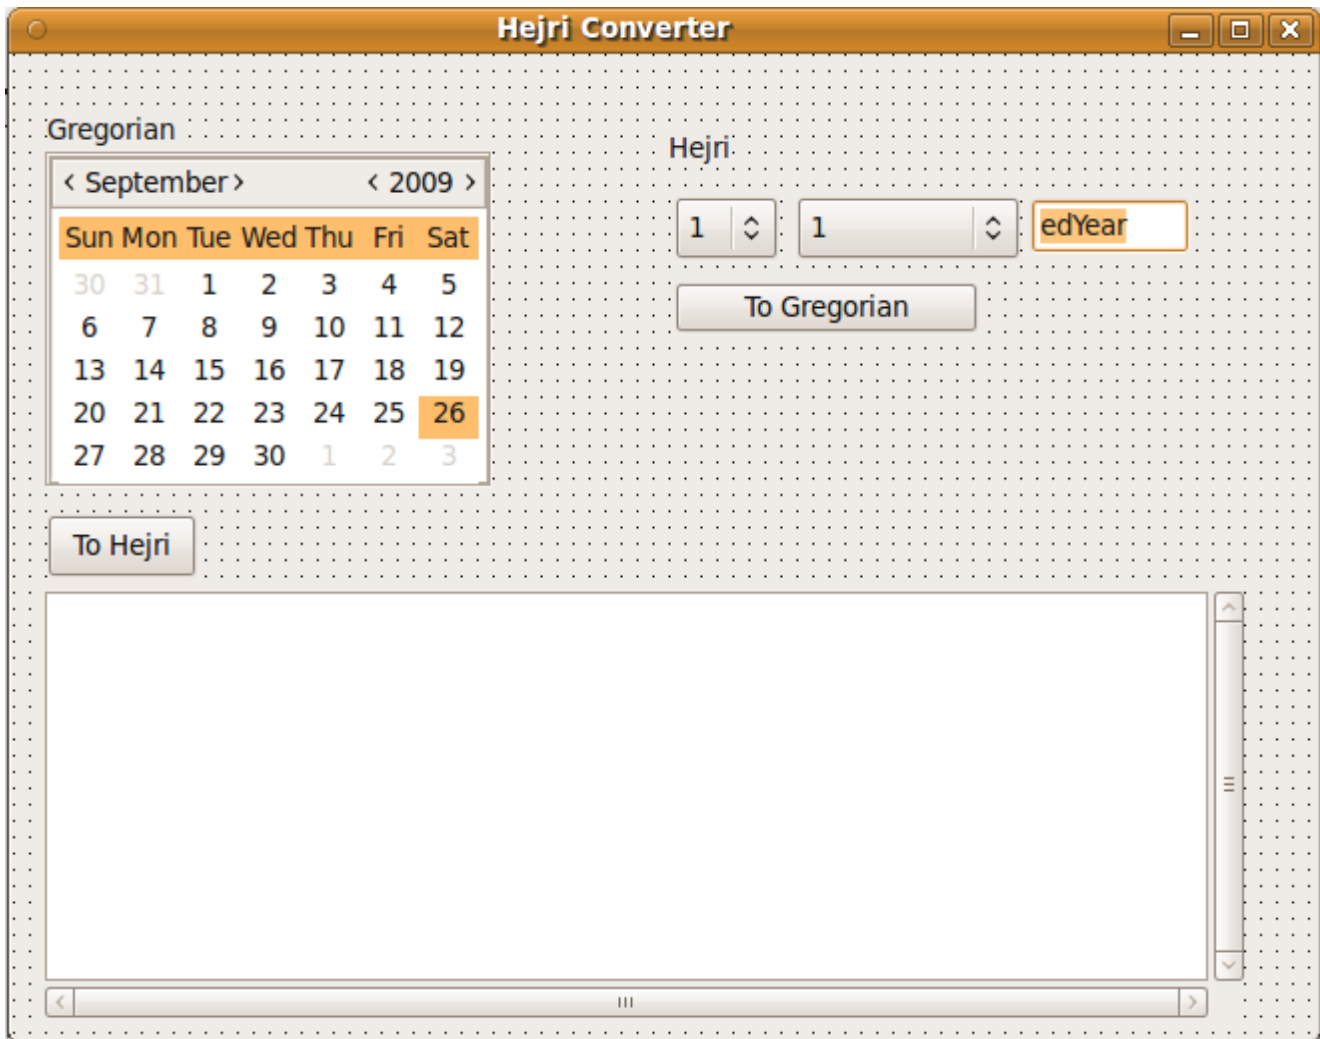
Hejri Converter

Gregorian

< September > < 2009 >

| Sun | Mon | Tue | Wed | Thu | Fri | Sat |
|---|---|---|---|---|---|---|
| 30 | 31 | 1 | 2 | 3 | 4 | 5 |
| 6 | 7 | 8 | 9 | 10 | 11 | 12 |
| 13 | 14 | 15 | 16 | 17 | 18 | 19 |
| 20 | 21 | 22 | 23 | 24 | 25 | 26 |
| 27 | 28 | 29 | 30 | 1 | 2 | 3 |

To Hejri

Hejri

1 1 edYear

To Gregorian